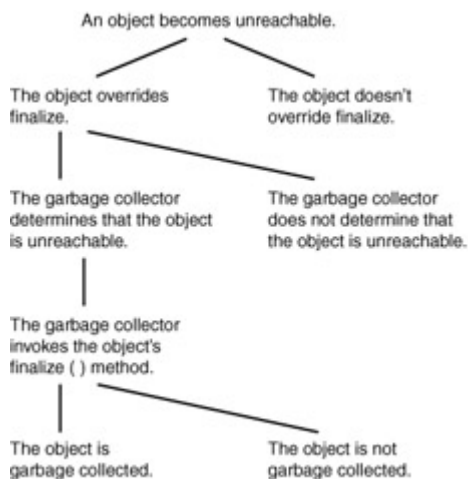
An object becomes unreachable.

The object overrides finalize.

The object doesn't override finalize.

The garbage collector determines that the object is unreachable.

The garbage collector does not determine that the object is unreachable.

The garbage collector invokes the object's finalize ( ) method.

The object is garbage collected.

The object is not garbage collected.